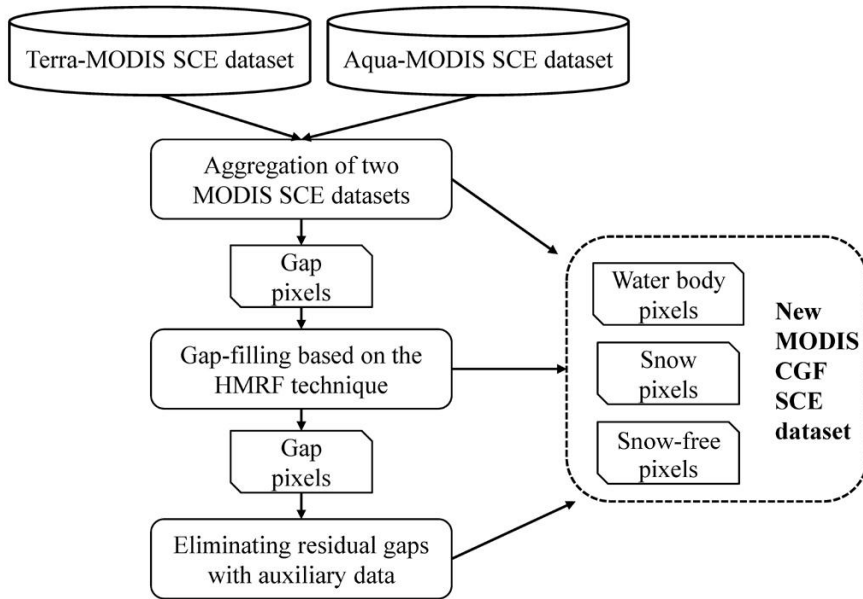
Terra-MODIS SCE dataset

Aqua-MODIS SCE dataset

Aggregation of two MODIS SCE datasets

Gap pixels

Gap-filling based on the HMRF technique

Gap pixels

Eliminating residual gaps with auxiliary data

Water body pixels

Snow pixels

Snow-free pixels

New MODIS CGF SCE dataset